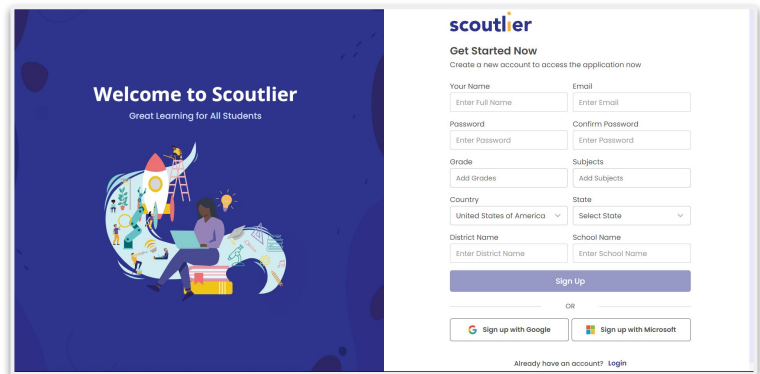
Welcome to Scoutlier

Great Learning for All Students

scoutlier

Get Started Now

Create a new account to access the application now

Your Name
Enter Full Name

Email
Enter Email

Password
Enter Password

Confirm Password
Enter Password

Grade
Add Grades

Subjects
Add Subjects

Country
United States of America

State
Select State

District Name
Enter District Name

School Name
Enter School Name

Sign Up

OR

Sign up with Google

Sign up with Microsoft

Already have an account? Login